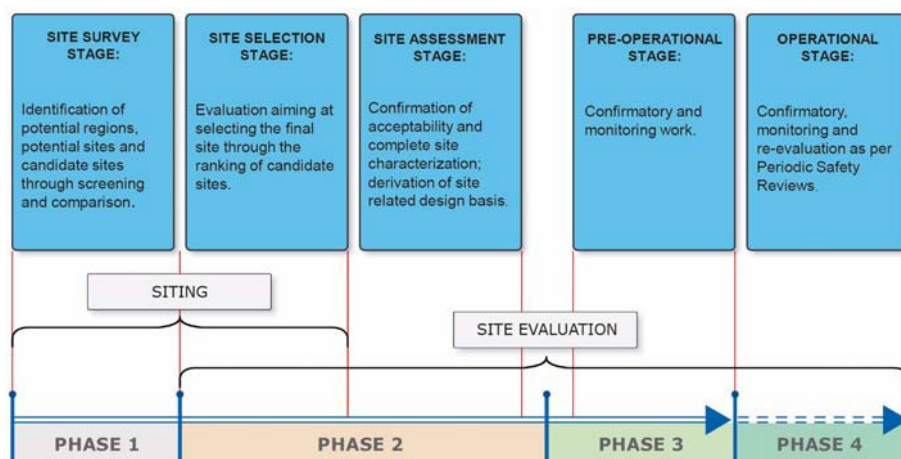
SITE SURVEY STAGE:

Identification of potential regions, potential sites and candidate sites through screening and comparison.

SITE SELECTION STAGE:

Evaluation aiming at selecting the final site through the ranking of candidate sites.

SITE ASSESSMENT STAGE:

Confirmation of acceptability and complete site characterization; derivation of site related design basis.

PRE-OPERATIONAL STAGE:

Confirmatory and monitoring work.

OPERATIONAL STAGE:

Confirmatory, monitoring and re-evaluation as per Periodic Safety Reviews.

SITING

SITE EVALUATION

PHASE 1

PHASE 2

PHASE 3

PHASE 4